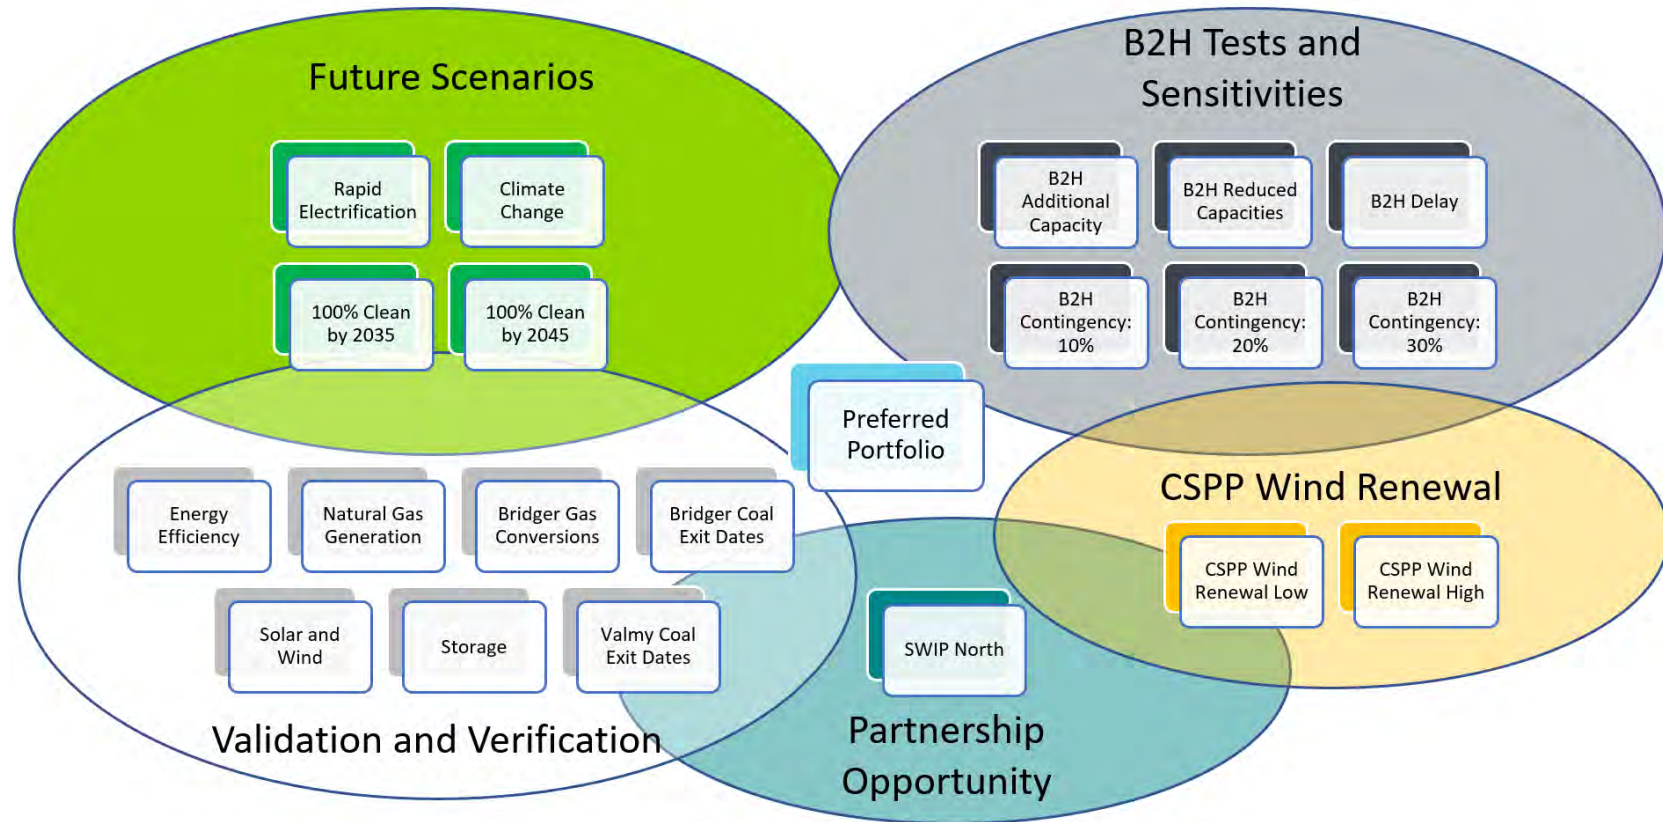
Future Scenarios

Rapid Electrification

Climate Change

100% Clean by 2035

100% Clean by 2045

B2H Tests and Sensitivities

B2H Additional Capacity

B2H Reduced Capacities

B2H Delay

B2H Contingency: 10%

B2H Contingency: 20%

B2H Contingency: 30%

Preferred Portfolio

Energy Efficiency

Natural Gas Generation

Bridger Gas Conversions

Bridger Coal Exit Dates

Solar and Wind

Storage

Valmy Coal Exit Dates

Validation and Verification

CSPP Wind Renewal

CSPP Wind Renewal Low

CSPP Wind Renewal High

SWIP North

Partnership Opportunity